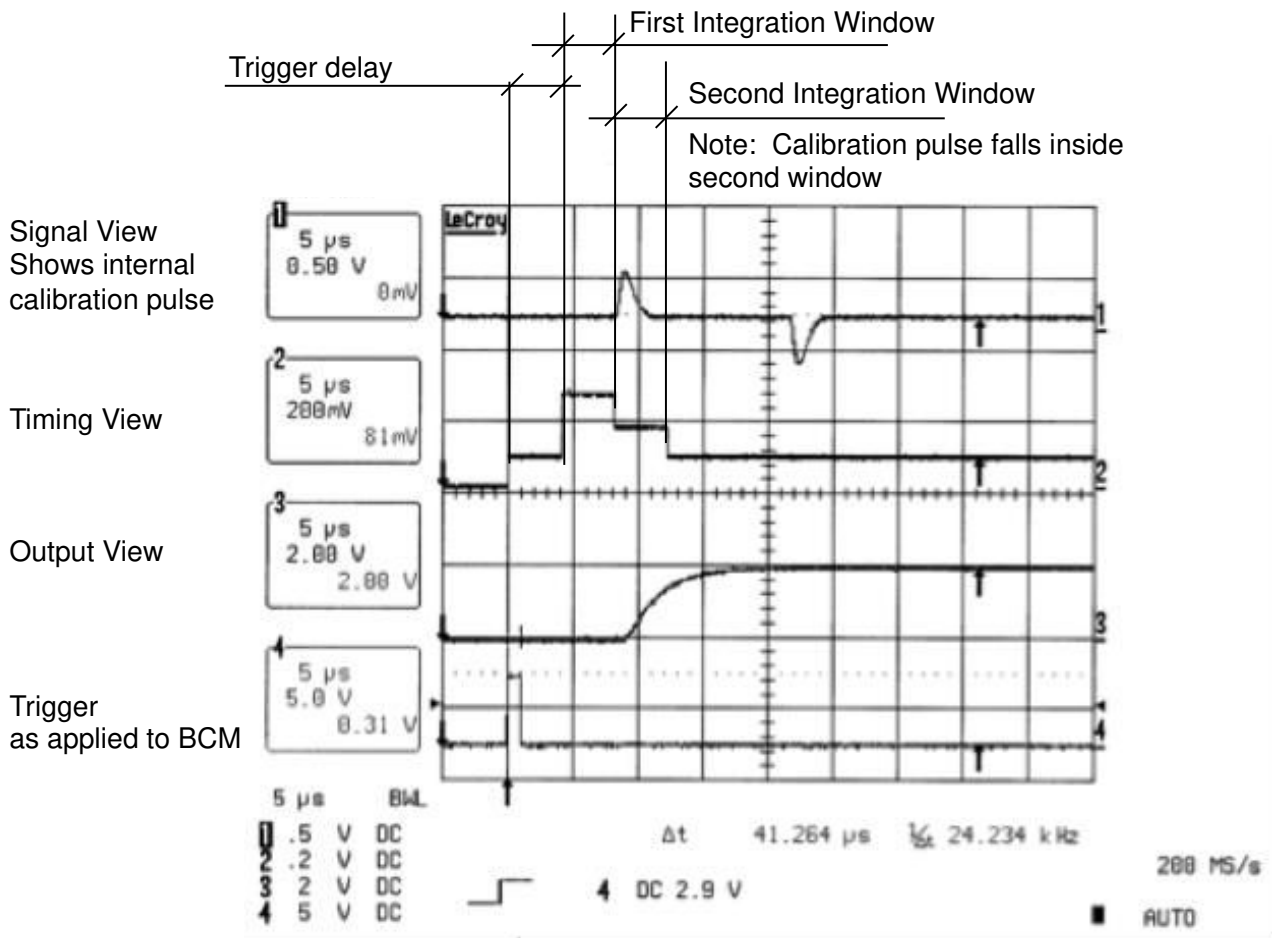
First Integration Window

Trigger delay

Second Integration Window

Note: Calibration pulse falls inside second window

Signal View Shows internal calibration pulse

1
5 µs
0.50 V
0mV

LeCroy

1

Timing View

2
5 µs
200mV
81mV

2

Output View

3
5 µs
2.00 V
2.00 V

3

Trigger as applied to BCM

4
5 µs
5.0 V
0.31 V

4

5 µs BWL
1 .5 V DC
2 .2 V DC
3 2 V DC
4 5 V DC

Δt 41.264 µs 1/Δt 24.234 kHz

4 DC 2.9 V

200 MS/s

AUTO